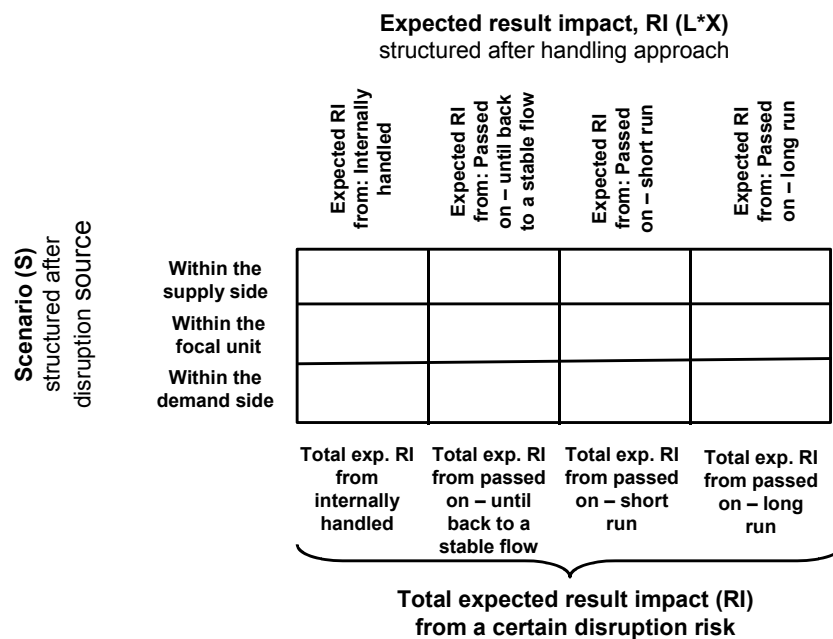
Expected result impact, RI (L*X)
structured after handling approach

Scenario (S)
structured after disruption source

|  | Expected RI from: Internally handled | Expected RI from: Passed on – until back to a stable flow | Expected RI from: Passed on – short run | Expected RI from: Passed on – long run |
|---|---|---|---|---|
| Within the supply side |  |  |  |  |
| Within the focal unit |  |  |  |  |
| Within the demand side |  |  |  |  |
|  | Total exp. RI from internally handled | Total exp. RI from passed on – until back to a stable flow | Total exp. RI from passed on – short run | Total exp. RI from passed on – long run |

Total expected result impact (RI) from a certain disruption risk